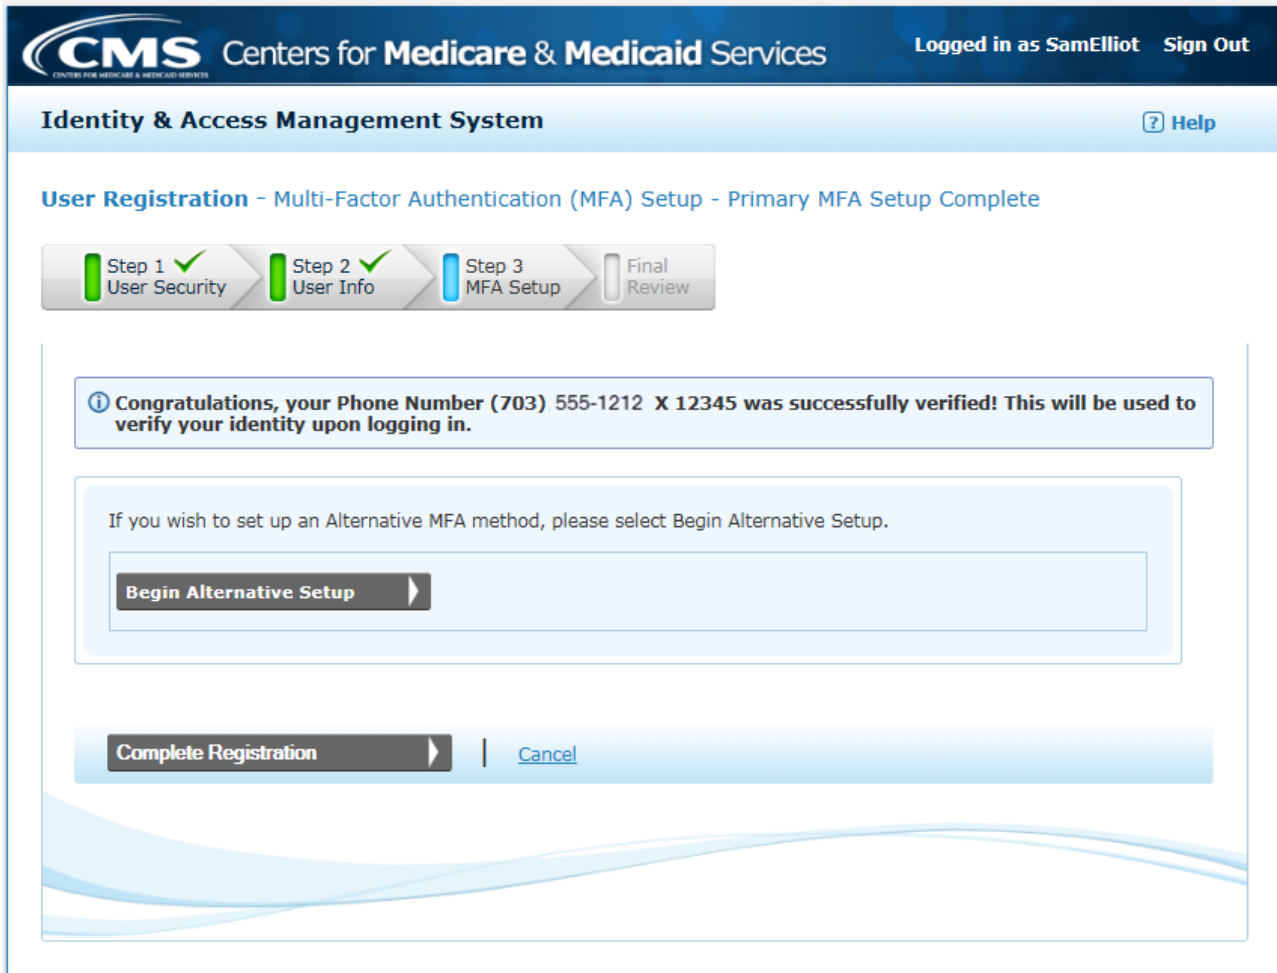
CMS CENTERS FOR MEDICARE & MEDICAID SERVICES Centers for Medicare & Medicaid Services

Logged in as SamElliot Sign Out

Identity & Access Management System

? Help

User Registration - Multi-Factor Authentication (MFA) Setup - Primary MFA Setup Complete

Step 1 User Security
Step 2 User Info
Step 3 MFA Setup
Final Review

Congratulations, your Phone Number (703) 555-1212 X 12345 was successfully verified! This will be used to verify your identity upon logging in.

If you wish to set up an Alternative MFA method, please select Begin Alternative Setup.

Begin Alternative Setup

Complete Registration | Cancel